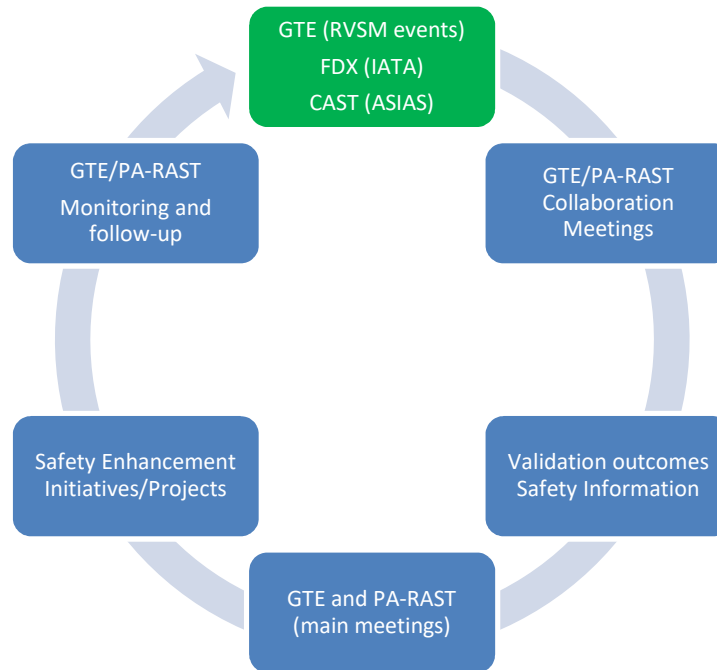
GTE (RVSM events)
FDX (IATA)
CAST (ASIAS)

GTE/PA-RAST
Collaboration
Meetings

Validation outcomes
Safety Information

GTE and PA-RAST
(main meetings)

Safety Enhancement
Initiatives/Projects

GTE/PA-RAST
Monitoring and
follow-up